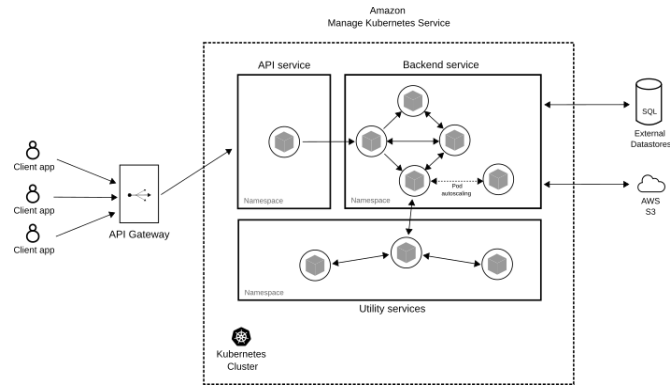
Amazon
Manage Kubernetes Service

API service

Backend service

Client app

Client app

Client app

API Gateway

Namespace

Namespace

Pod autoscaling

SQL

External Datastores

AWS S3

Namespace

Utility services

Kubernetes Cluster